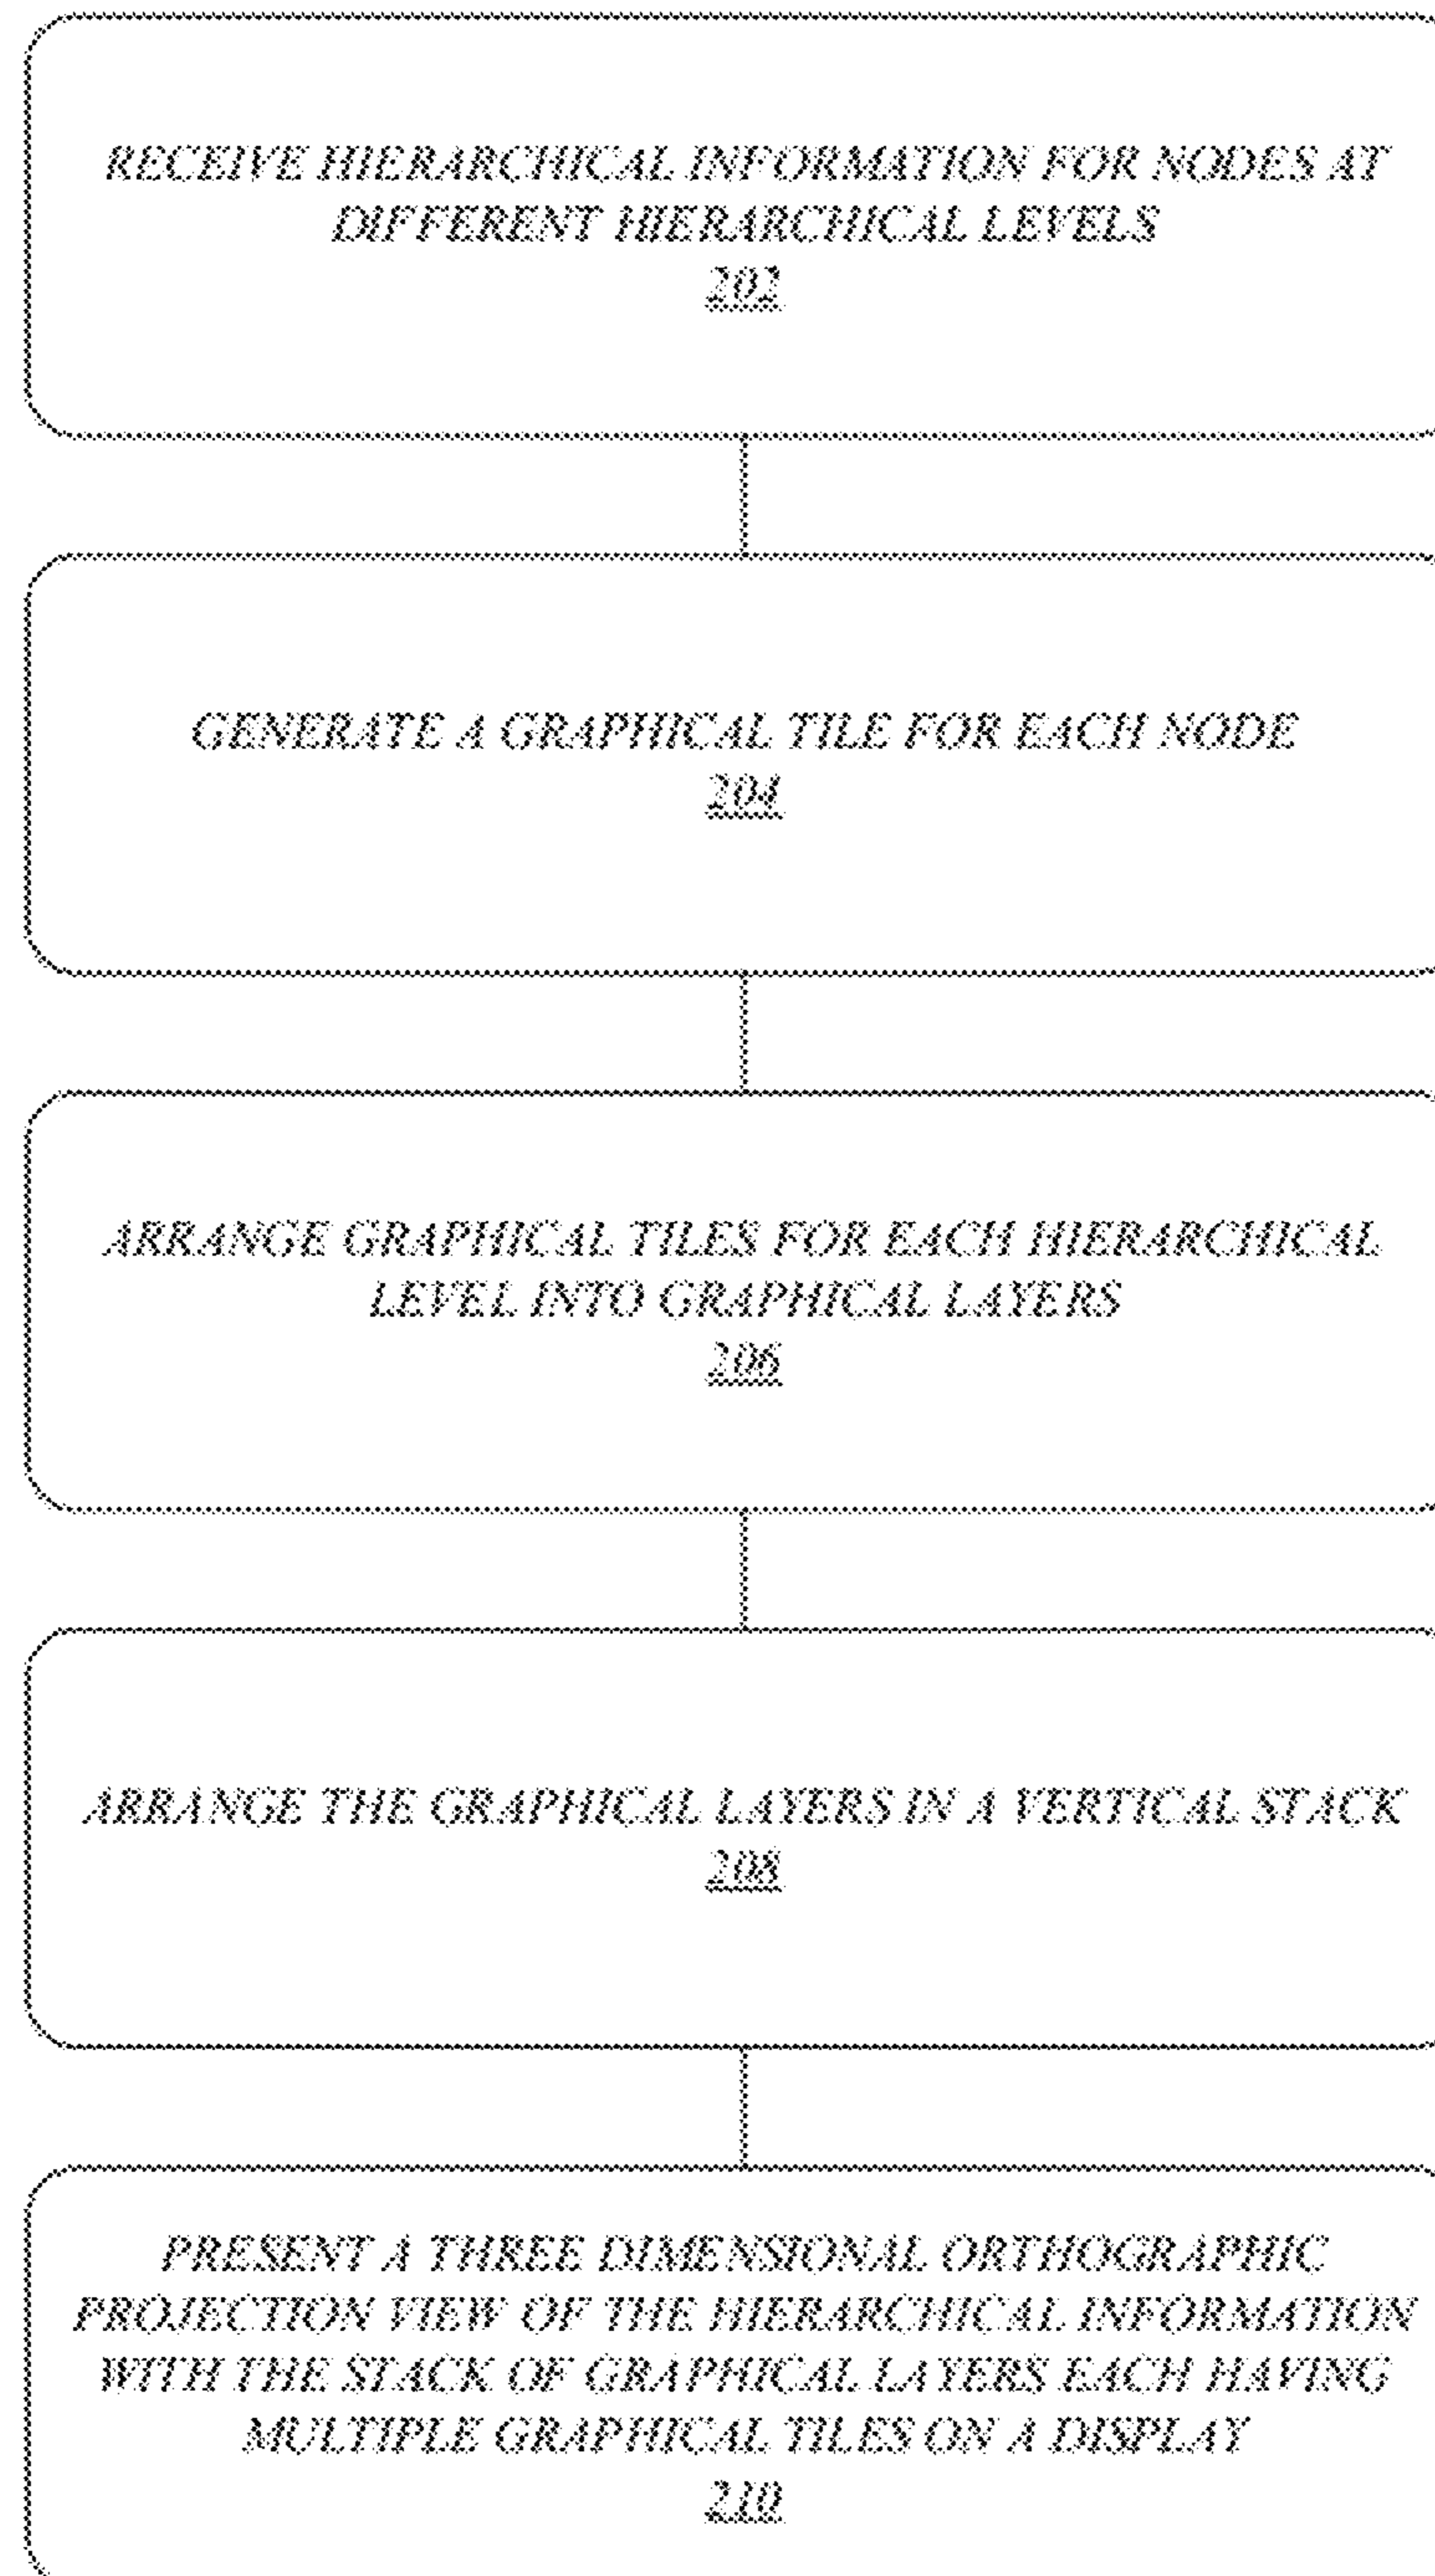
RECEIVE HIERARCHICAL INFORMATION FOR NODES AT DIFFERENT HIERARCHICAL LEVELS
202

GENERATE A GRAPHICAL TILE FOR EACH NODE
204

ARRANGE GRAPHICAL TILES FOR EACH HIERARCHICAL LEVEL INTO GRAPHICAL LAYERS
206

ARRANGE THE GRAPHICAL LAYERS IN A VERTICAL STACK
208

PRESENT A THREE DIMENSIONAL ORTHOGRAPHIC PROJECTION VIEW OF THE HIERARCHICAL INFORMATION WITH THE STACK OF GRAPHICAL LAYERS EACH HAVING MULTIPLE GRAPHICAL TILES ON A DISPLAY
210